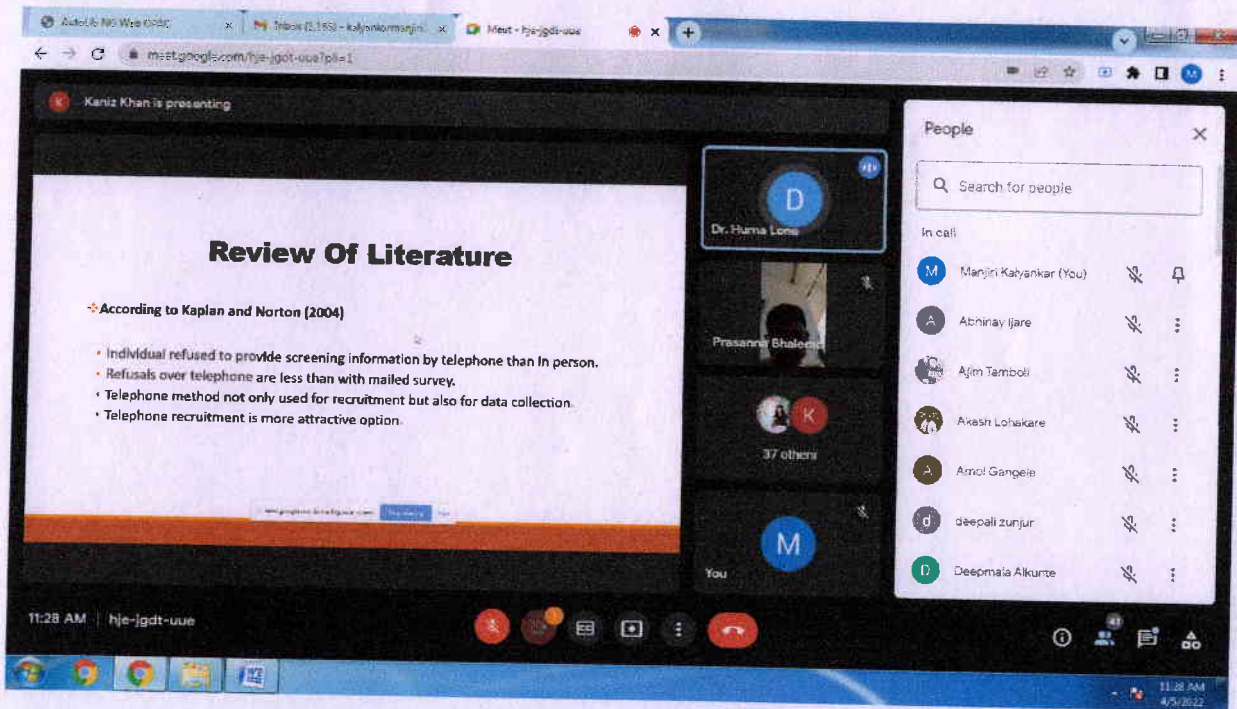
AutoLib NG Web OPAC
Inbox (1,155) - kalyankarmanjiri
Meet - hje-jgdt-uue
meet.google.com/hje-jgdt-uue?pli=1

Kaniz Khan is presenting

Review Of Literature

According to Kaplan and Norton (2004)

• Individual refused to provide screening information by telephone than in person.
• Refusals over telephone are less than with mailed survey.
• Telephone method not only used for recruitment but also for data collection.
• Telephone recruitment is more attractive option.

Dr. Huma Lone
Prasanna Bhalerao
37 others
You

People
Search for people
In call
Manjiri Kalyankar (You)
Abhinay Ijare
Ajim Tamboli
Akash Lohakare
Amol Gangele
deepali zunjur
Deepmala Alkunte

11:28 AM | hje-jgdt-uue
41
11:28 AM
4/5/2022